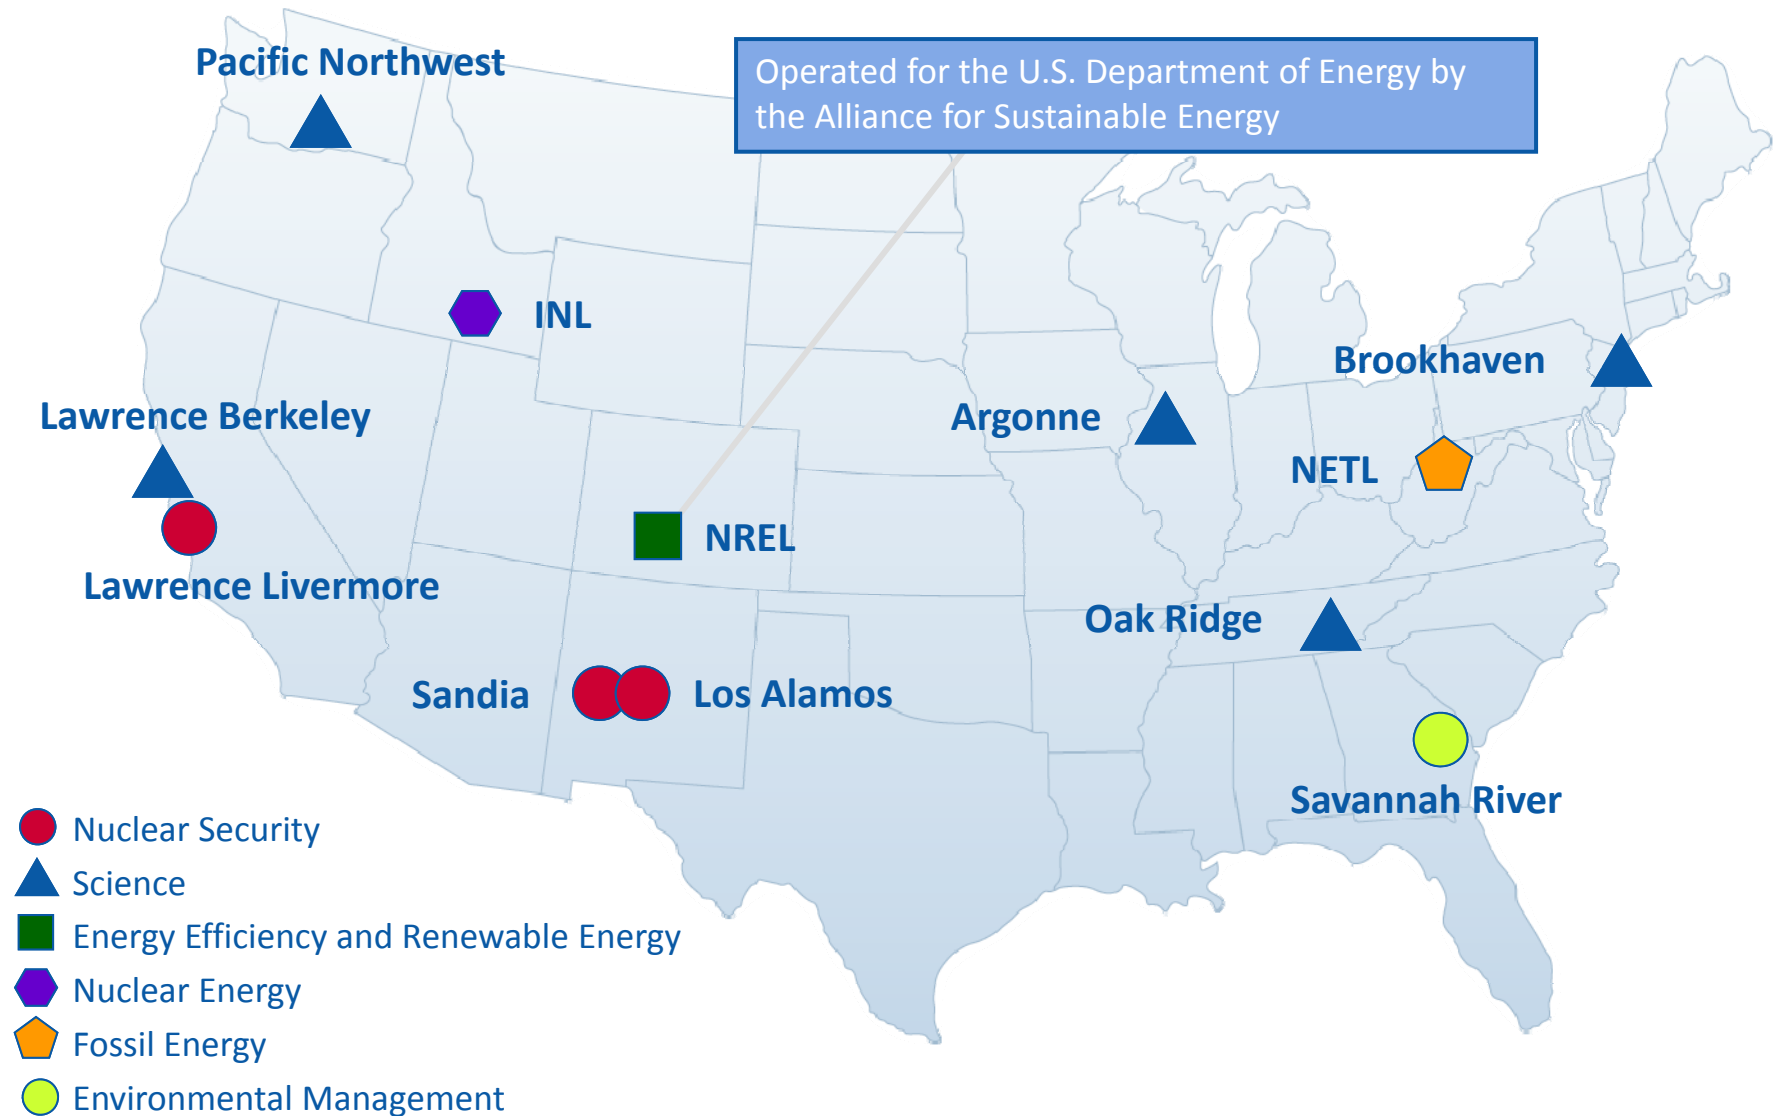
Pacific Northwest

Operated for the U.S. Department of Energy by the Alliance for Sustainable Energy

INL

Lawrence Berkeley

Lawrence Livermore

NREL

Argonne

Brookhaven

NETL

Oak Ridge

Sandia

Los Alamos

Savannah River

Nuclear Security
Science
Energy Efficiency and Renewable Energy
Nuclear Energy
Fossil Energy
Environmental Management